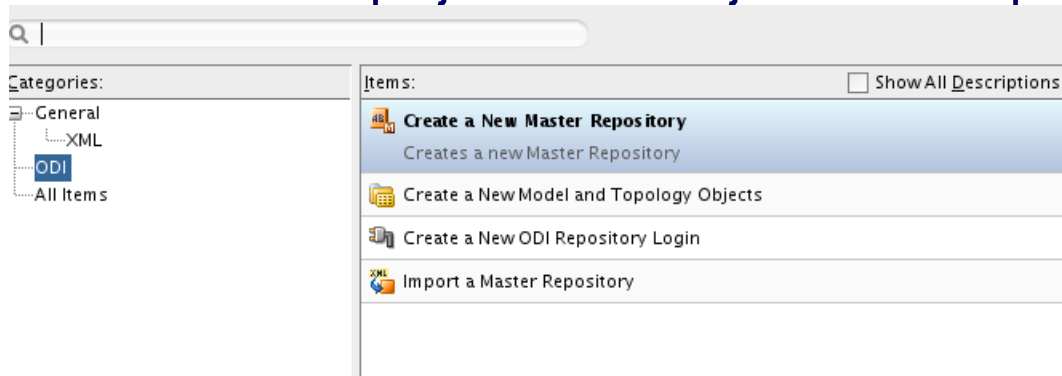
Categories:

General
XML
ODI
All Items

Items:

Show All Descriptions

Create a New Master Repository
Creates a new Master Repository

Create a New Model and Topology Objects

Create a New ODI Repository Login

Import a Master Repository